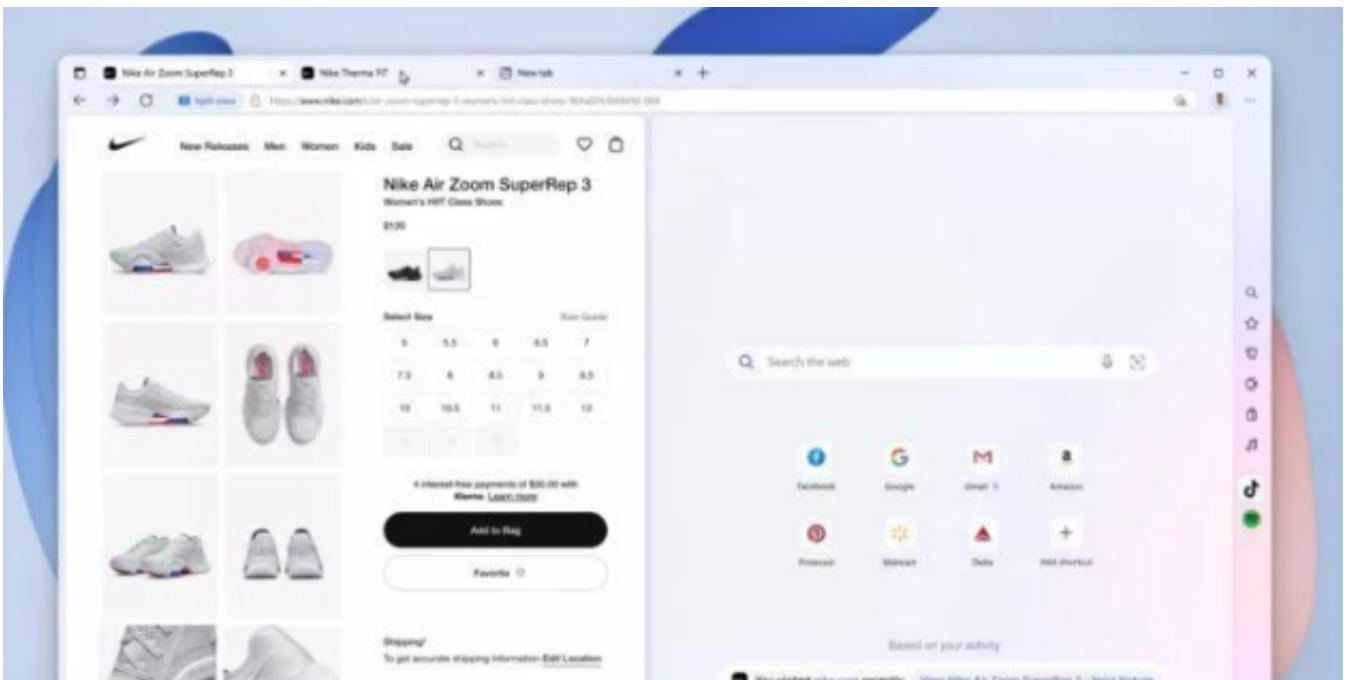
Nike Air Zoom SuperRep 3 × Nike Therma FIT × New tab × +

Split view https://www.nike.com/t/air-zoom-superrep-3-womens-hiit-class-shoes-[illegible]

New Releases Men Women Kids Sale Search

Nike Air Zoom SuperRep 3
Women's HIIT Class Shoes
$120

Select Size Size Guide

| 5 | 5.5 | 6 | 6.5 | 7 |
|---|---|---|---|---|
| 7.5 | 8 | 8.5 | 9 | 9.5 |
| 10 | 10.5 | 11 | 11.5 | 12 |

4 interest-free payments of $30.00 with Klarna. Learn more

Add to Bag

Favorite ♡

Shipping*
To get accurate shipping information Edit Location

Search the web

Facebook Google Gmail Amazon
Pinterest Walmart Delta Add shortcut

Based on your activity

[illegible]